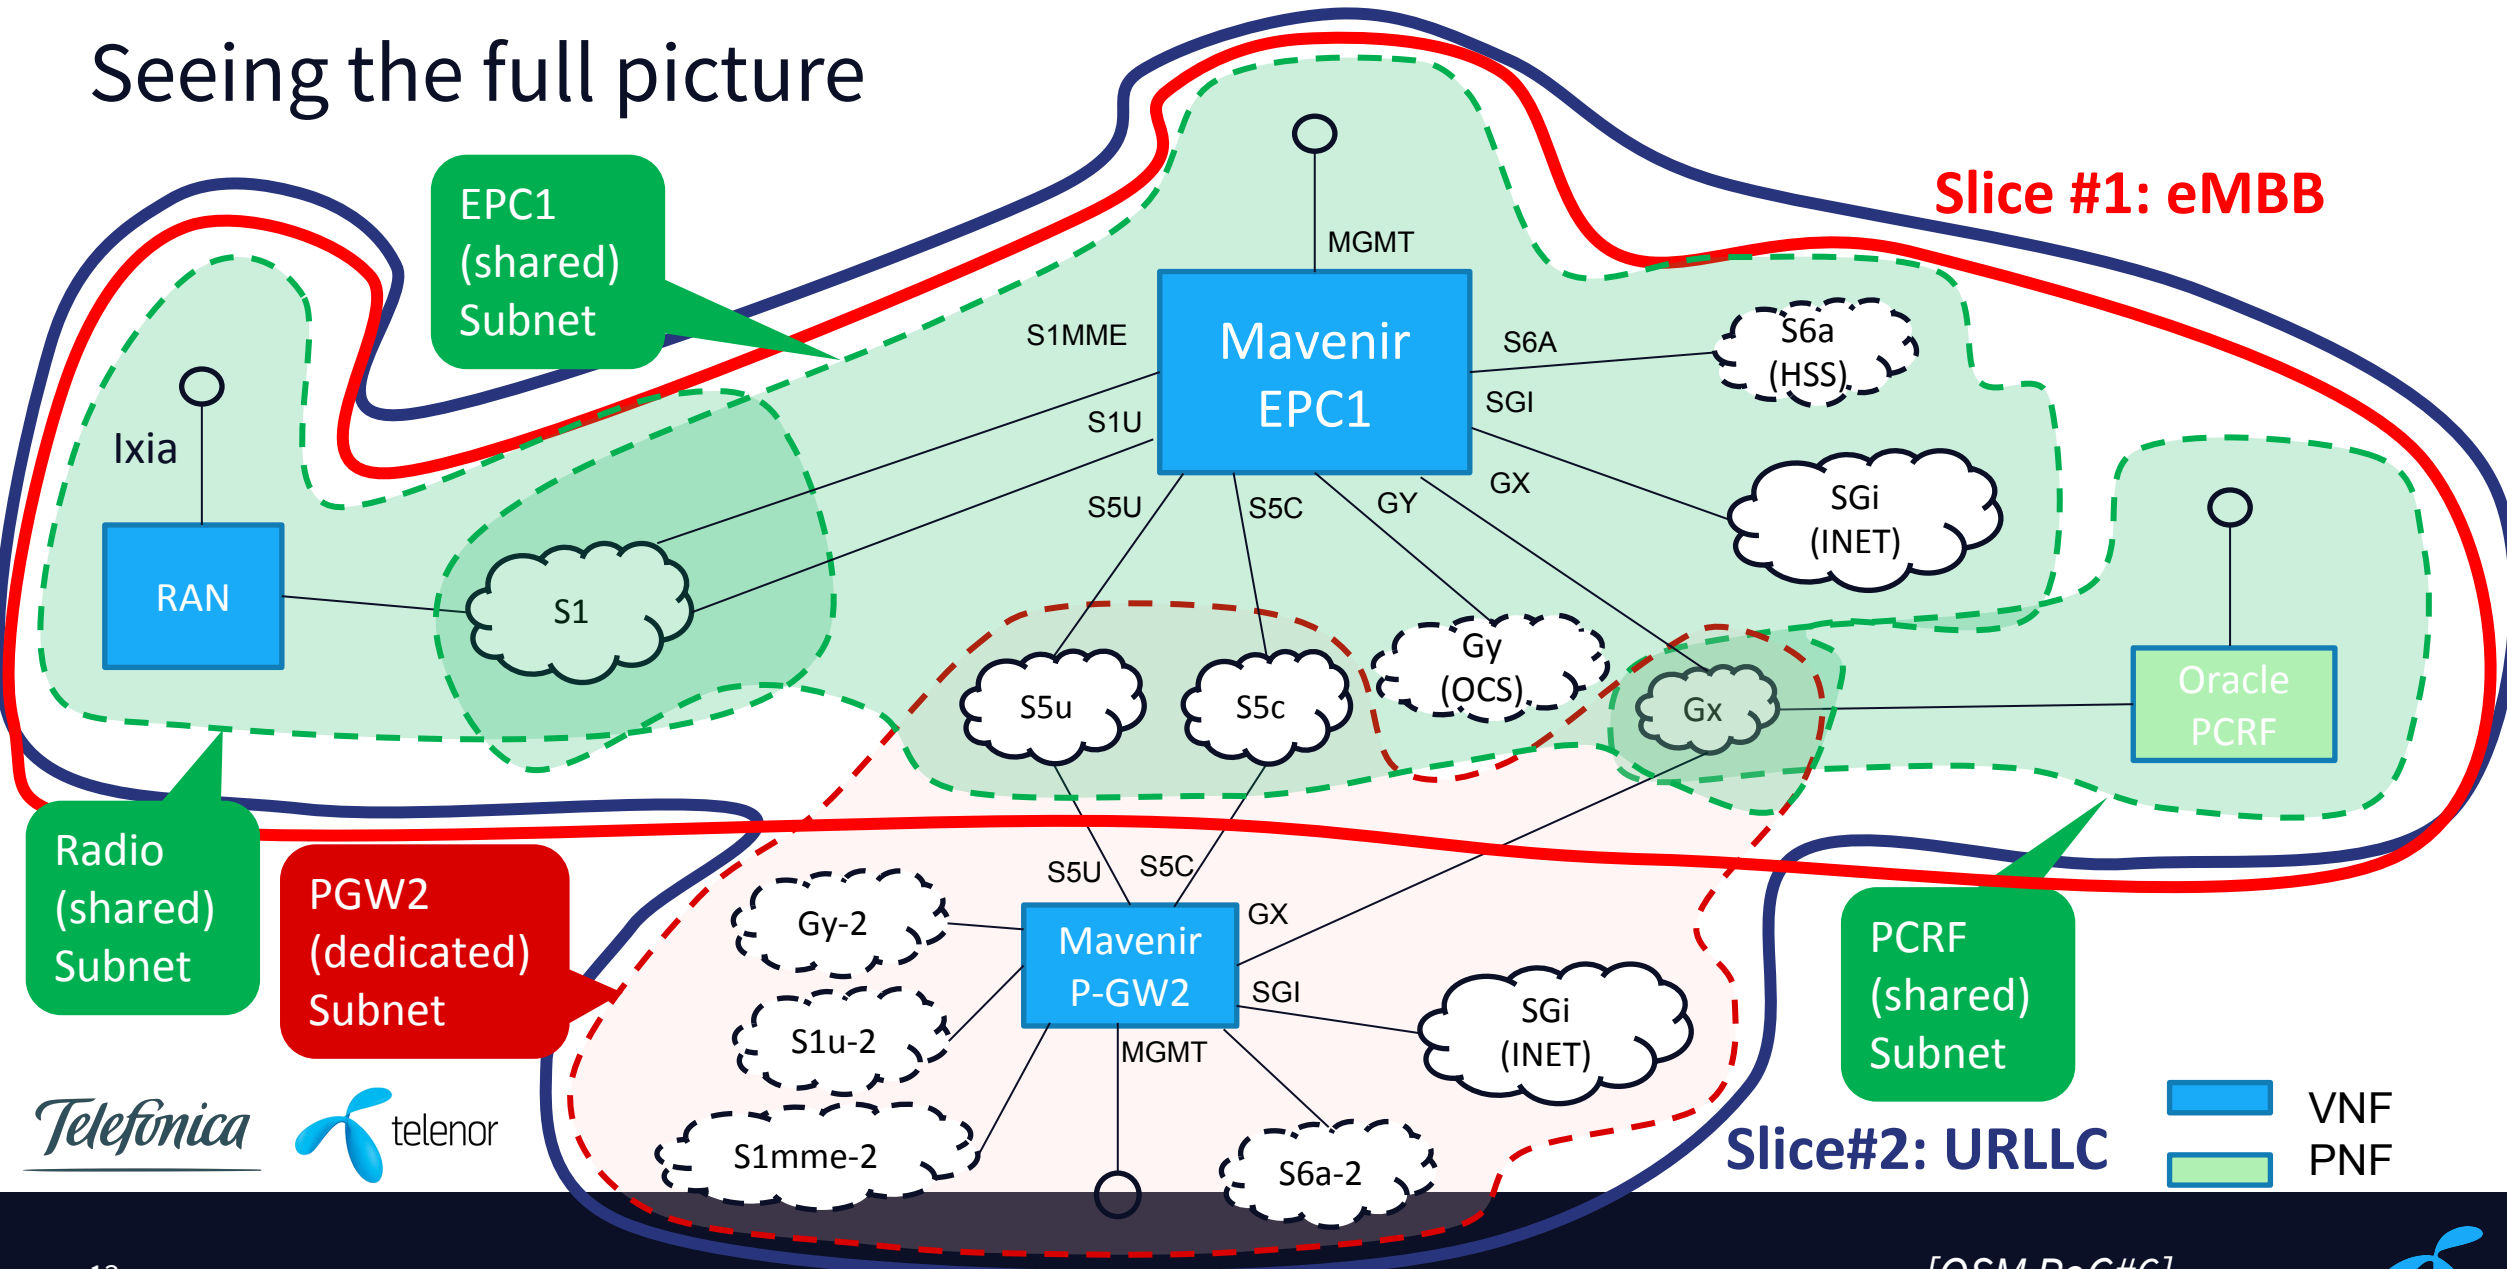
Seeing the full picture

EPC1 (shared) Subnet

Slice #1: eMBB

MGMT

Mavenir EPC1

S1MME

S6A

S6a (HSS)

SGI

S1U

Ixia

GX

SGi (INET)

S5U

S5C

GY

RAN

S1

Gy (OCS)

S5u

S5c

Gx

Oracle PCRF

Radio (shared) Subnet

PGW2 (dedicated) Subnet

S5U

S5C

GX

Gy-2

Mavenir P-GW2

SGI

S1u-2

MGMT

SGi (INET)

PCRF (shared) Subnet

Telefónica

telenor

S1mme-2

S6a-2

Slice#2: URLLC

VNF

PNF

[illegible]